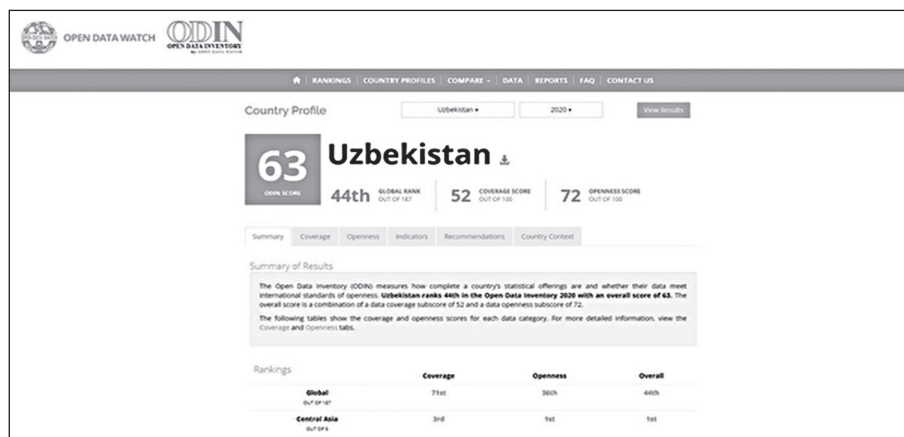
OPEN DATA WATCH ODIN OPEN DATA INVENTORY

RANKINGS | COUNTRY PROFILES | COMPARE ▾ | DATA | REPORTS | FAQ | CONTACT US

Country Profile

Uzbekistan ▾

2020 ▾

View Results

63

ODIN SCORE

Uzbekistan

44th GLOBAL RANK OUT OF 187

52 COVERAGE SCORE OUT OF 100

72 OPENNESS SCORE OUT OF 100

Summary Coverage Openness Indicators Recommendations Country Context

Summary of Results

The Open Data Inventory (ODIN) measures how complete a country's statistical offerings are and whether their data meet international standards of openness. **Uzbekistan ranks 44th in the Open Data Inventory 2020 with an overall score of 63.** The overall score is a combination of a data coverage subscore of 52 and a data openness subscore of 72.

The following tables show the coverage and openness scores for each data category. For more detailed information, view the Coverage and Openness tabs.

| Rankings | Coverage | Openness | Overall |
|---|---|---|---|
| Global OUT OF 187 | 71st | 36th | 44th |
| Central Asia OUT OF 5 | 3rd | 1st | 1st |